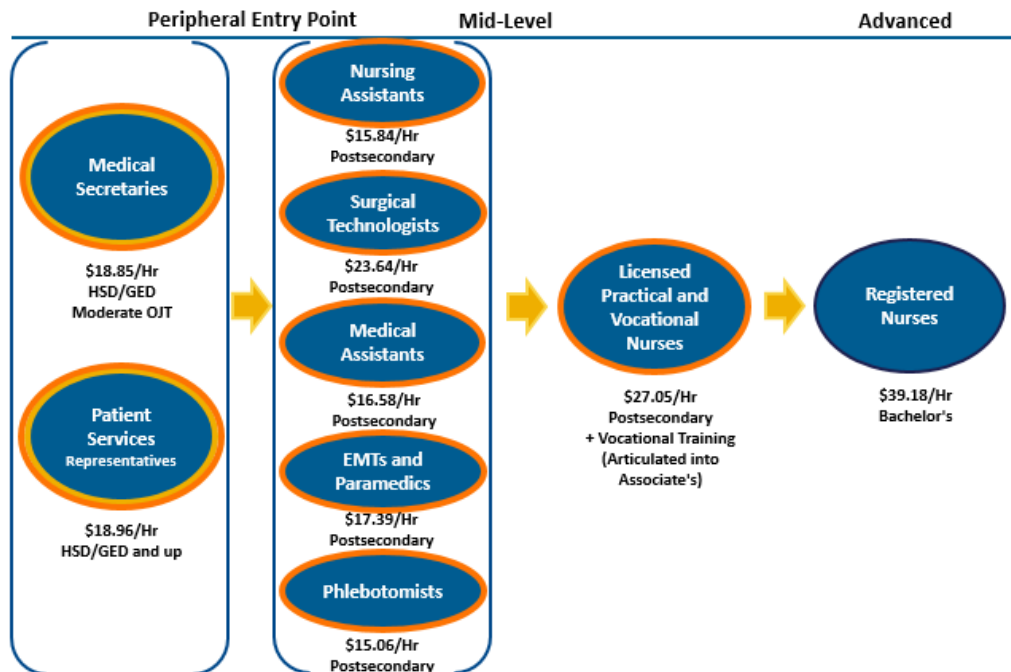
Peripheral Entry Point

Mid-Level

Advanced

Medical Secretaries

$18.85/Hr
HSD/GED
Moderate OJT

Patient Services Representatives

$18.96/Hr
HSD/GED and up

Nursing Assistants

$15.84/Hr
Postsecondary

Surgical Technologists

$23.64/Hr
Postsecondary

Medical Assistants

$16.58/Hr
Postsecondary

EMTs and Paramedics

$17.39/Hr
Postsecondary

Phlebotomists

$15.06/Hr
Postsecondary

Licensed Practical and Vocational Nurses

$27.05/Hr
Postsecondary
+ Vocational Training
(Articulated into Associate's)

Registered Nurses

$39.18/Hr
Bachelor's